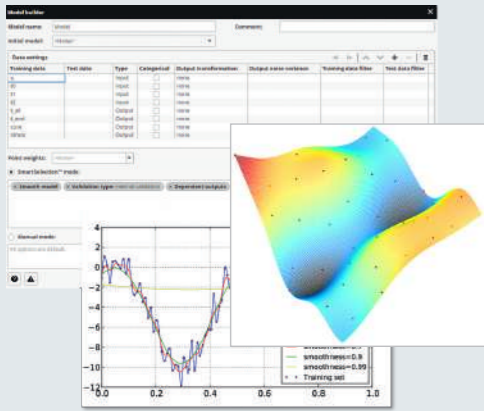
Model builder

Model name: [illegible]

Comment:

Initial model: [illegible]

Data settings

| Training data | Test data | Type | Categorical | Output transformation | Output noise variance | Training data filter | Test data filter |
|---|---|---|---|---|---|---|---|
| x | | Input | | none | | | |
| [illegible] | | Input | | none | | | |
| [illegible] | | Input | | none | | | |
| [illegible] | | Input | | none | | | |
| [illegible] | | Output | | none | | | |
| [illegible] | | Output | | none | | | |
| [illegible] | | Output | | none | | | |
| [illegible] | | Output | | none | | | |

Point weights: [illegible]

SmartSelection™ mode

Smooth model

Validation type: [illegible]

Dependent outputs

Manual mode

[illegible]

4
2
0
−2
−4
−6
−8
−10
−12
0.0
0.2
0.4
0.6
0.8
1.0

smoothness=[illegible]
smoothness=0.9
smoothness=0.99
Training set